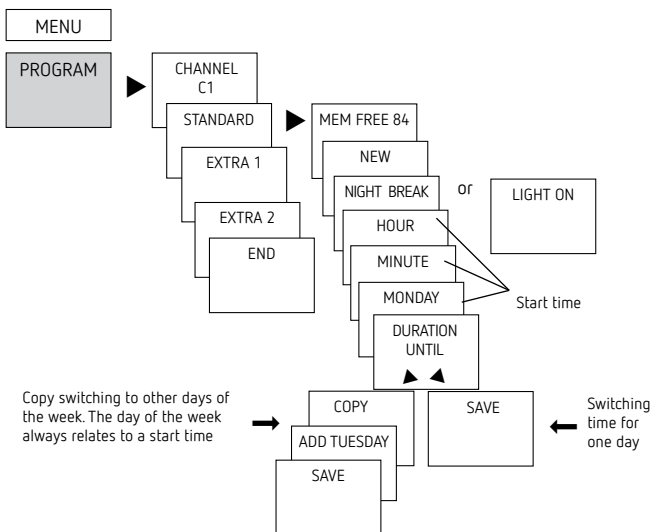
MENU

PROGRAM

CHANNEL C1

STANDARD

EXTRA 1

EXTRA 2

END

MEM FREE 84

NEW

NIGHT BREAK

or

LIGHT ON

HOUR

MINUTE

MONDAY

Start time

DURATION UNTIL

Copy switching to other days of the week. The day of the week always relates to a start time

COPY

ADD TUESDAY

SAVE

SAVE

Switching time for one day